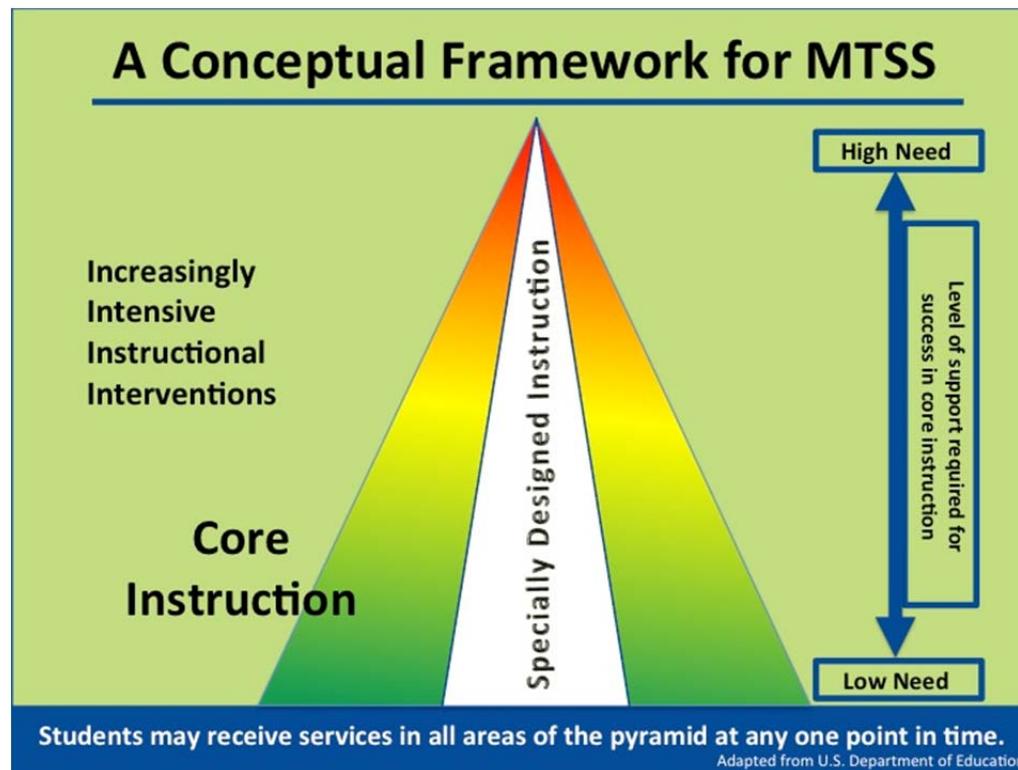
A Conceptual Framework for MTSS

Increasingly Intensive Instructional Interventions

Core Instruction

Specially Designed Instruction

High Need

Level of support required for success in core instruction

Low Need

Students may receive services in all areas of the pyramid at any one point in time.

Adapted from U.S. Department of Educatio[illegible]